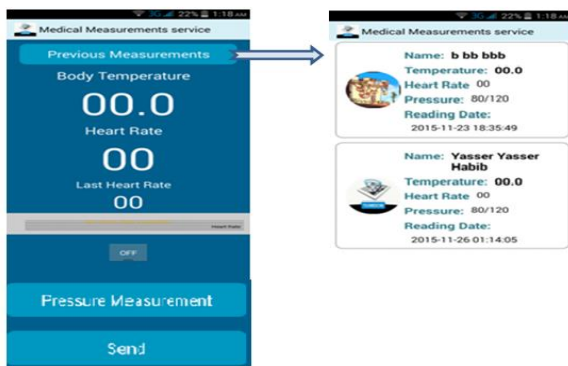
3G 22% 1:18 AM
Medical Measurements service
Previous Measurements
Body Temperature
00.0
Heart Rate
00
Last Heart Rate
00
Heart Rate
OFF
Pressure Measurement
Send

3G 22% 1:18 AM
Medical Measurements service
Name: b bb bbb
Temperature: 00.0
Heart Rate 00
Pressure: 80/120
Reading Date:
2015-11-23 18:35:49

Name: Yasser Yasser Habib
Temperature: 00.0
Heart Rate 00
Pressure: 80/120
Reading Date:
2015-11-26 01:14:05